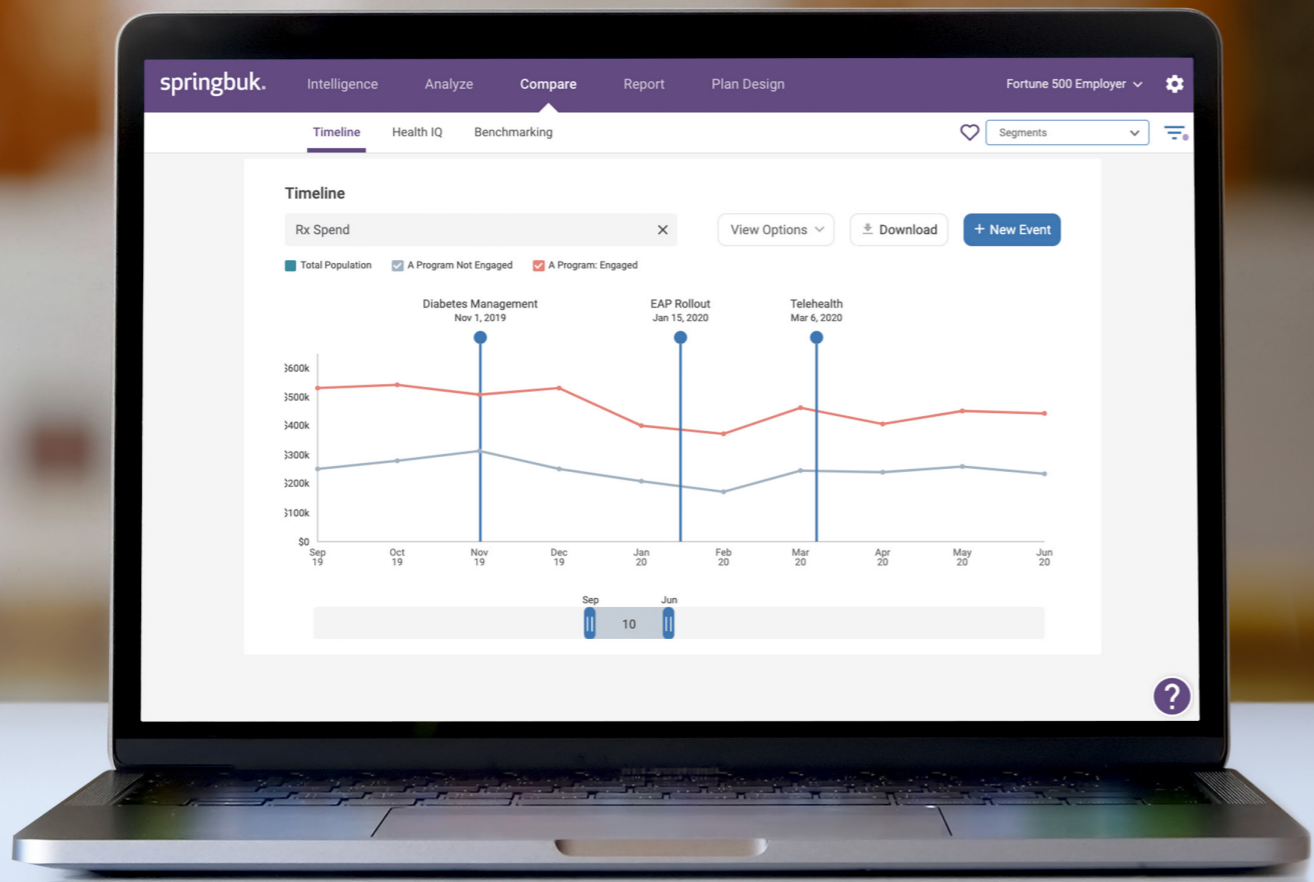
springbuk. Intelligence Analyze Compare Report Plan Design Fortune 500 Employer

Timeline Health IQ Benchmarking Segments

Timeline

Rx Spend

View Options Download + New Event

Total Population A Program Not Engaged A Program: Engaged

Diabetes Management Nov 1, 2019

EAP Rollout Jan 15, 2020

Telehealth Mar 6, 2020

$600k
$500k
$400k
$300k
$200k
$100k
$0

Sep 19 Oct 19 Nov 19 Dec 19 Jan 20 Feb 20 Mar 20 Apr 20 May 20 Jun 20

Sep Jun
10

?